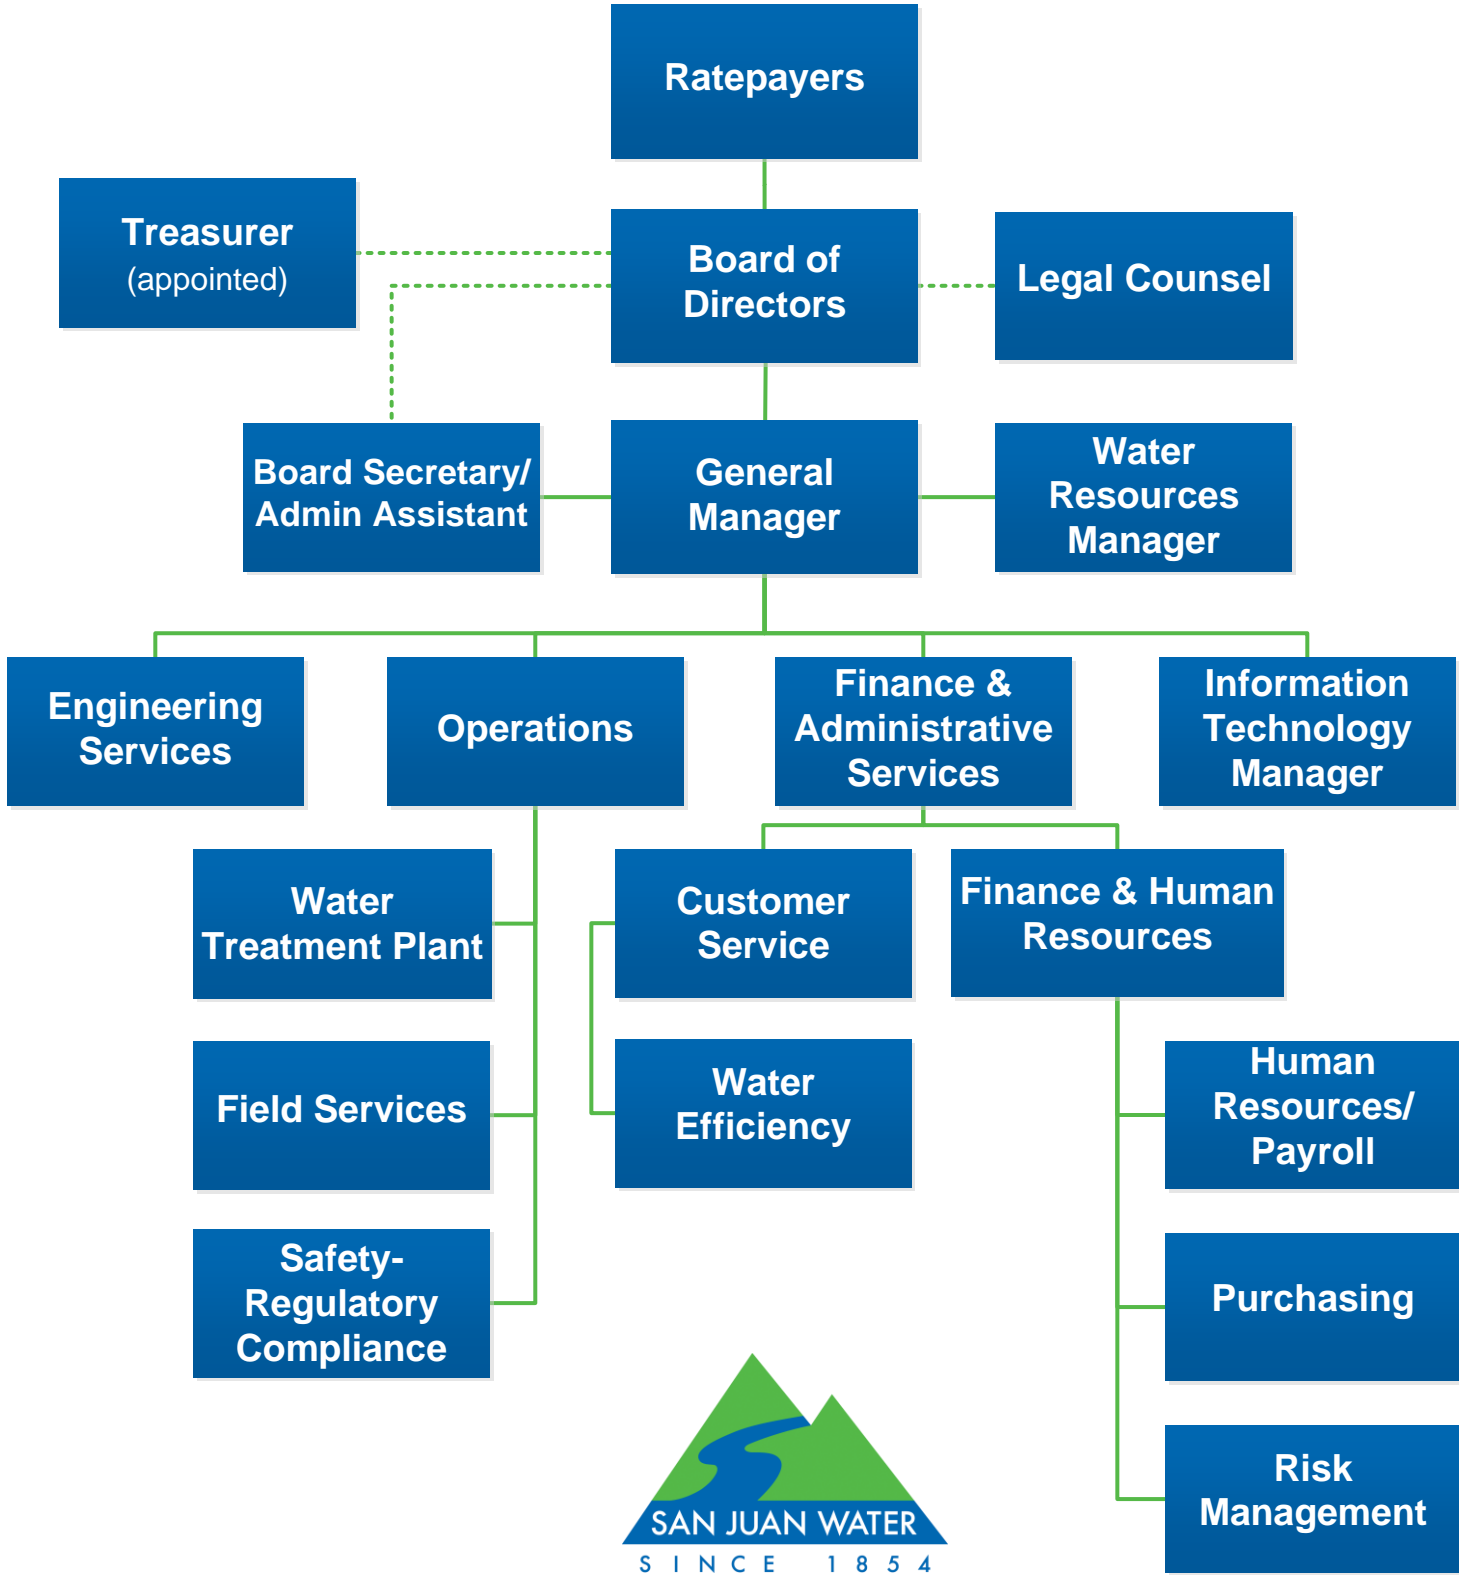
Ratepayers

Treasurer (appointed)

Board of Directors

Legal Counsel

Board Secretary/ Admin Assistant

General Manager

Water Resources Manager

Engineering Services

Operations

Finance & Administrative Services

Information Technology Manager

Water Treatment Plant

Field Services

Safety-Regulatory Compliance

Customer Service

Water Efficiency

Finance & Human Resources

Human Resources/ Payroll

Purchasing

Risk Management

SAN JUAN WATER
SINCE 1854